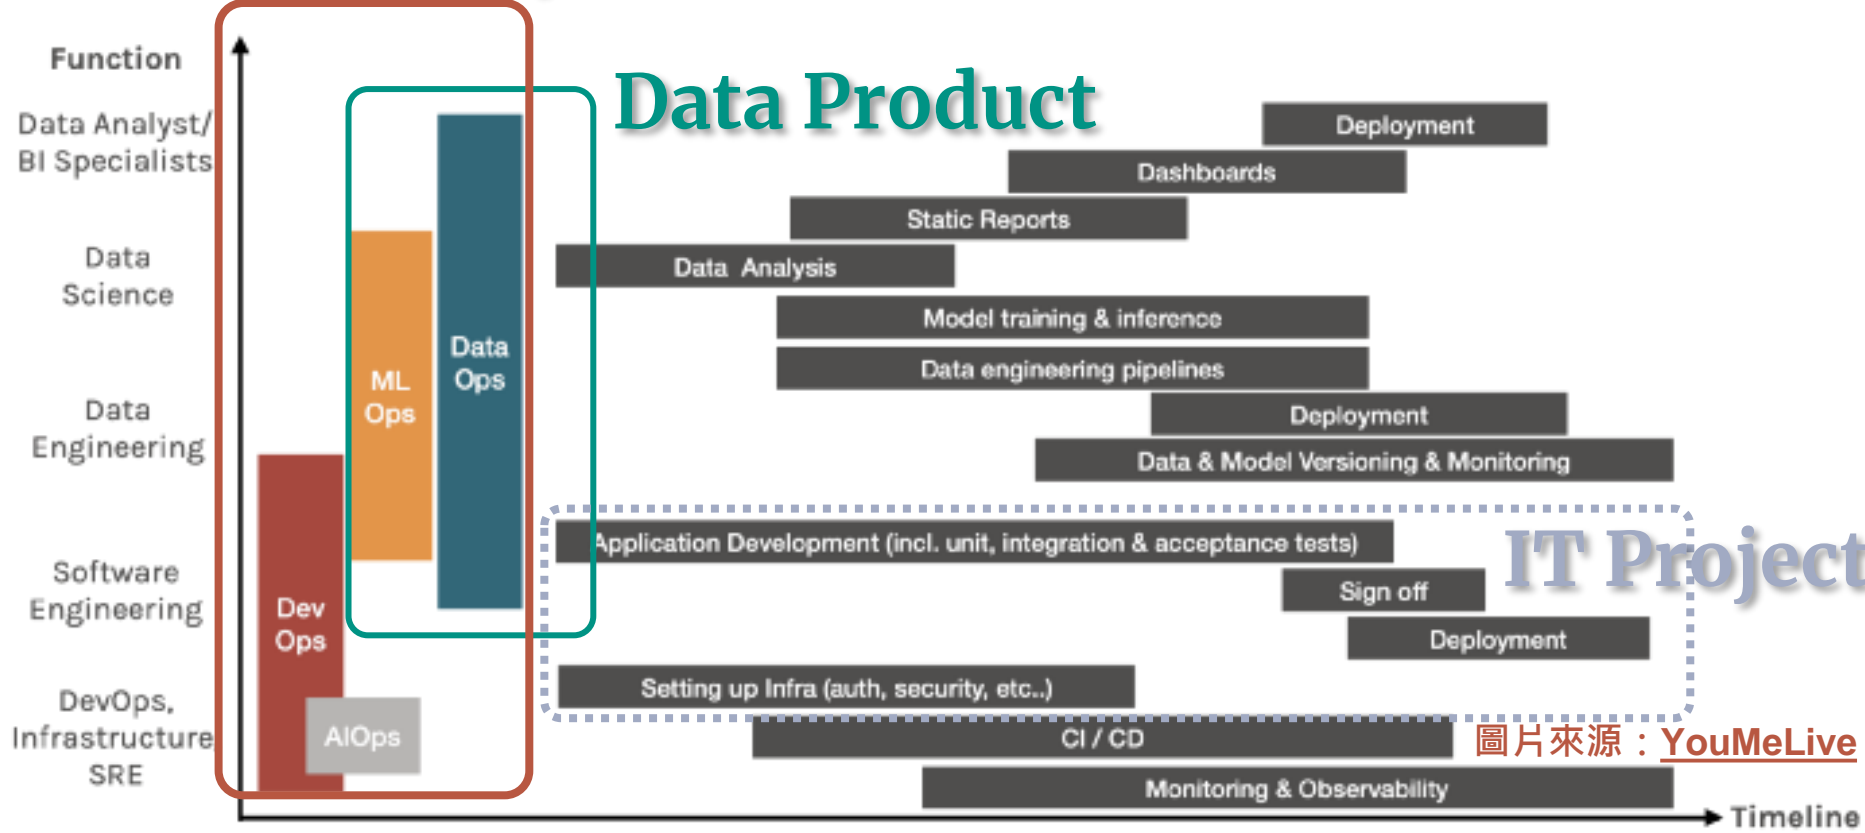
Function

Data Analyst/ BI Specialists

Data Science

Data Engineering

Software Engineering

DevOps, Infrastructure SRE

Data Product

Data Ops

ML Ops

Dev Ops

AIOps

Deployment

Dashboards

Static Reports

Data Analysis

Model training & inference

Data engineering pipelines

Deployment

Data & Model Versioning & Monitoring

Application Development (incl. unit, integration & acceptance tests)

IT Project

Sign off

Deployment

Setting up Infra (auth, security, etc..)

CI / CD

圖片來源：YouMeLive

Monitoring & Observability

Timeline